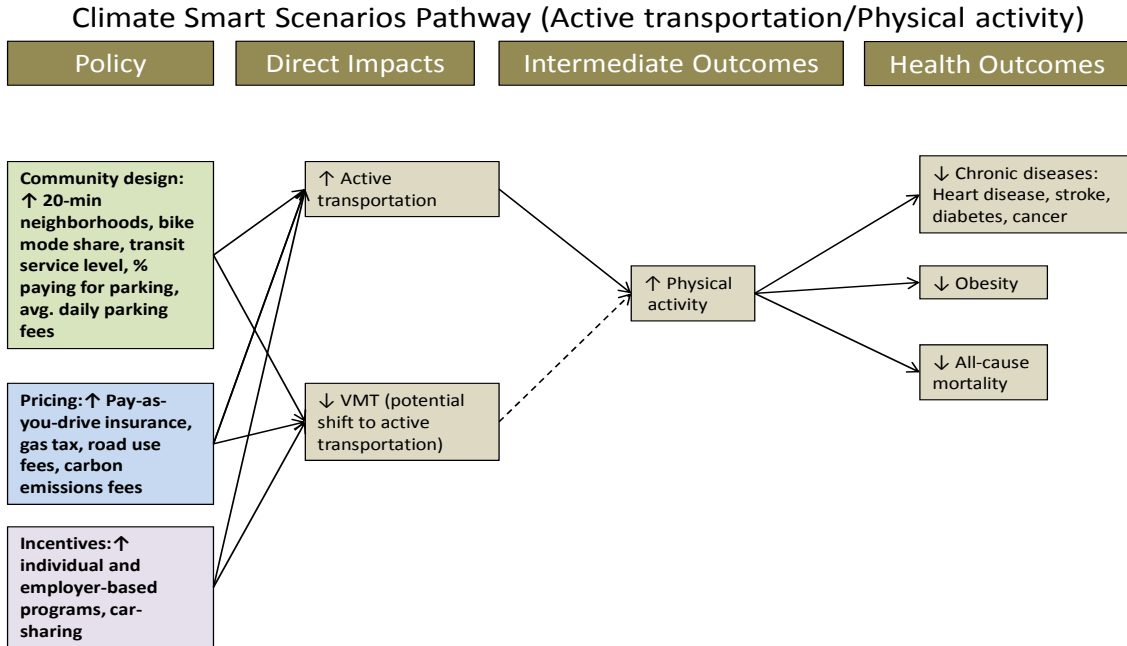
Climate Smart Scenarios Pathway (Active transportation/Physical activity)

Policy

Direct Impacts

Intermediate Outcomes

Health Outcomes

Community design: ↑ 20-min neighborhoods, bike mode share, transit service level, % paying for parking, avg. daily parking fees

Pricing: ↑ Pay-as-you-drive insurance, gas tax, road use fees, carbon emissions fees

Incentives: ↑ individual and employer-based programs, car-sharing

↑ Active transportation

↓ VMT (potential shift to active transportation)

↑ Physical activity

↓ Chronic diseases: Heart disease, stroke, diabetes, cancer

↓ Obesity

↓ All-cause mortality